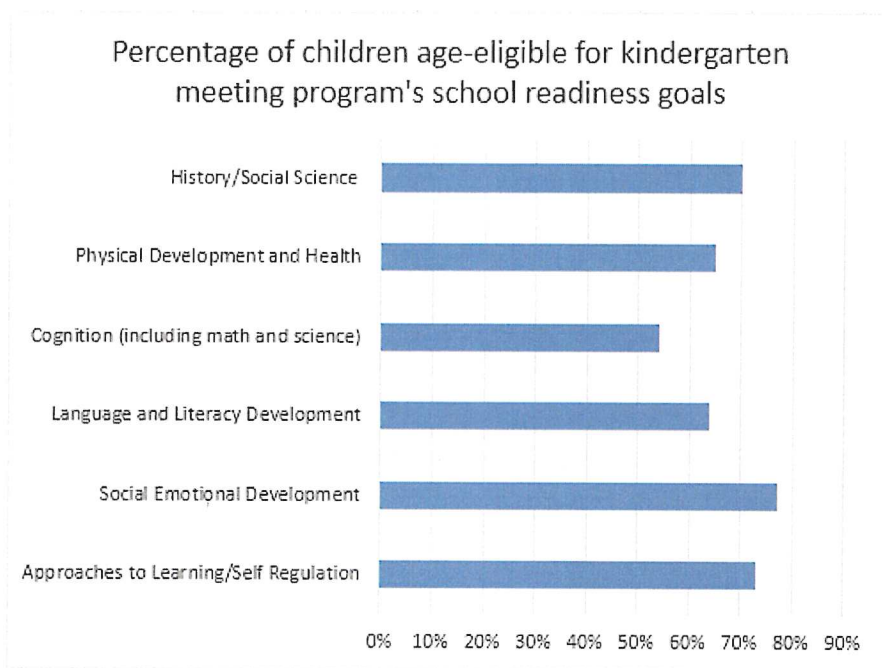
Percentage of children age-eligible for kindergarten meeting program's school readiness goals

History/Social Science

Physical Development and Health

Cognition (including math and science)

Language and Literacy Development

Social Emotional Development

Approaches to Learning/Self Regulation

0% 10% 20% 30% 40% 50% 60% 70% 80% 90%